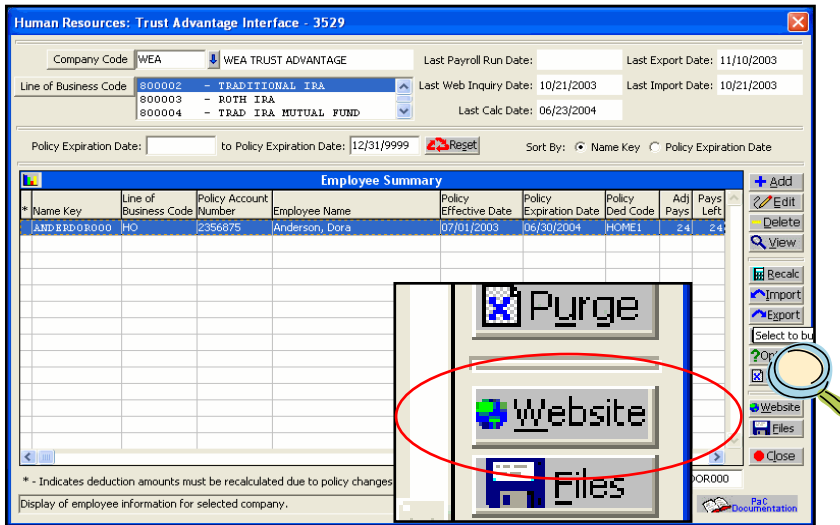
Human Resources: Trust Advantage Interface - 3529

Company Code WEA WEA TRUST ADVANTAGE

Line of Business Code
800002 - TRADITIONAL IRA
800003 - ROTH IRA
800004 - TRAD IRA MUTUAL FUND

Last Payroll Run Date:
Last Web Inquiry Date: 10/21/2003
Last Calc Date: 06/23/2004
Last Export Date: 11/10/2003
Last Import Date: 10/21/2003

Policy Expiration Date: to Policy Expiration Date: 12/31/9999 Reset

Sort By: Name Key Policy Expiration Date

Employee Summary

| * | Name Key | Line of Business Code | Policy Account Number | Employee Name | Policy Effective Date | Policy Expiration Date | Policy Ded Code | Adj Pays | Pays Left |
|---|---|---|---|---|---|---|---|---|---|
| | ANDERDOR000 | HO | 2356875 | Anderson, Dora | 07/01/2003 | 06/30/2004 | HOME1 | 24 | 24 |

Add
Edit
Delete
View
Recalc
Import
Export
Select to bu
Op
Website
Files
Close

Purge
Website
Files

* - Indicates deduction amounts must be recalculated due to policy changes
DOR000

Display of employee information for selected company.

PaC Documentation